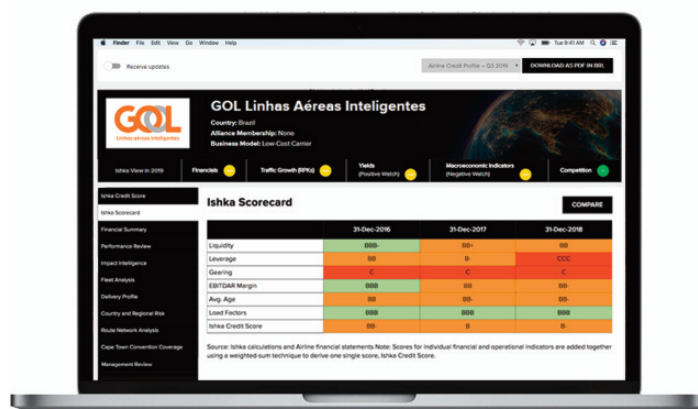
Finder File Edit View Go Window Help

Thu 9:41 AM

Receive updates

Airline Credit Profile – Q3 2019

DOWNLOAD AS PDF IN BRL

GOL
Linhas aéreas inteligentes

GOL Linhas Aéreas Inteligentes

Country: Brazil
Alliance Membership: None
Business Model: Low-Cost Carrier

Ishka View in 2019

Financials

Traffic Growth (RPKs)

Yields (Positive Watch)

Macroeconomic Indicators (Negative Watch)

Competition

Ishka Credit Score

Ishka Scorecard

Financial Summary

Performance Review

Impact Intelligence

Fleet Analysis

Delivery Profile

Country and Regional Risk

Route Network Analysis

Cape Town Convention Coverage

Management Review

Ishka Scorecard

COMPARE

| | 31-Dec-2016 | 31-Dec-2017 | 31-Dec-2018 |
|---|---|---|---|
| Liquidity | BBB- | BB+ | BB |
| Leverage | BB | B- | CCC |
| Gearing | C | C | C |
| EBITDAR Margin | BBB | BB | BB |
| Avg. Age | BB | BB | BB |
| Load Factors | BBB | BBB | BBB |
| Ishka Credit Score | BB | B | B- |

Source: Ishka calculations and Airline financial statements Note: Scores for individual financial and operational indicators are added together using a weighted-sum technique to derive one single score, Ishka Credit Score.